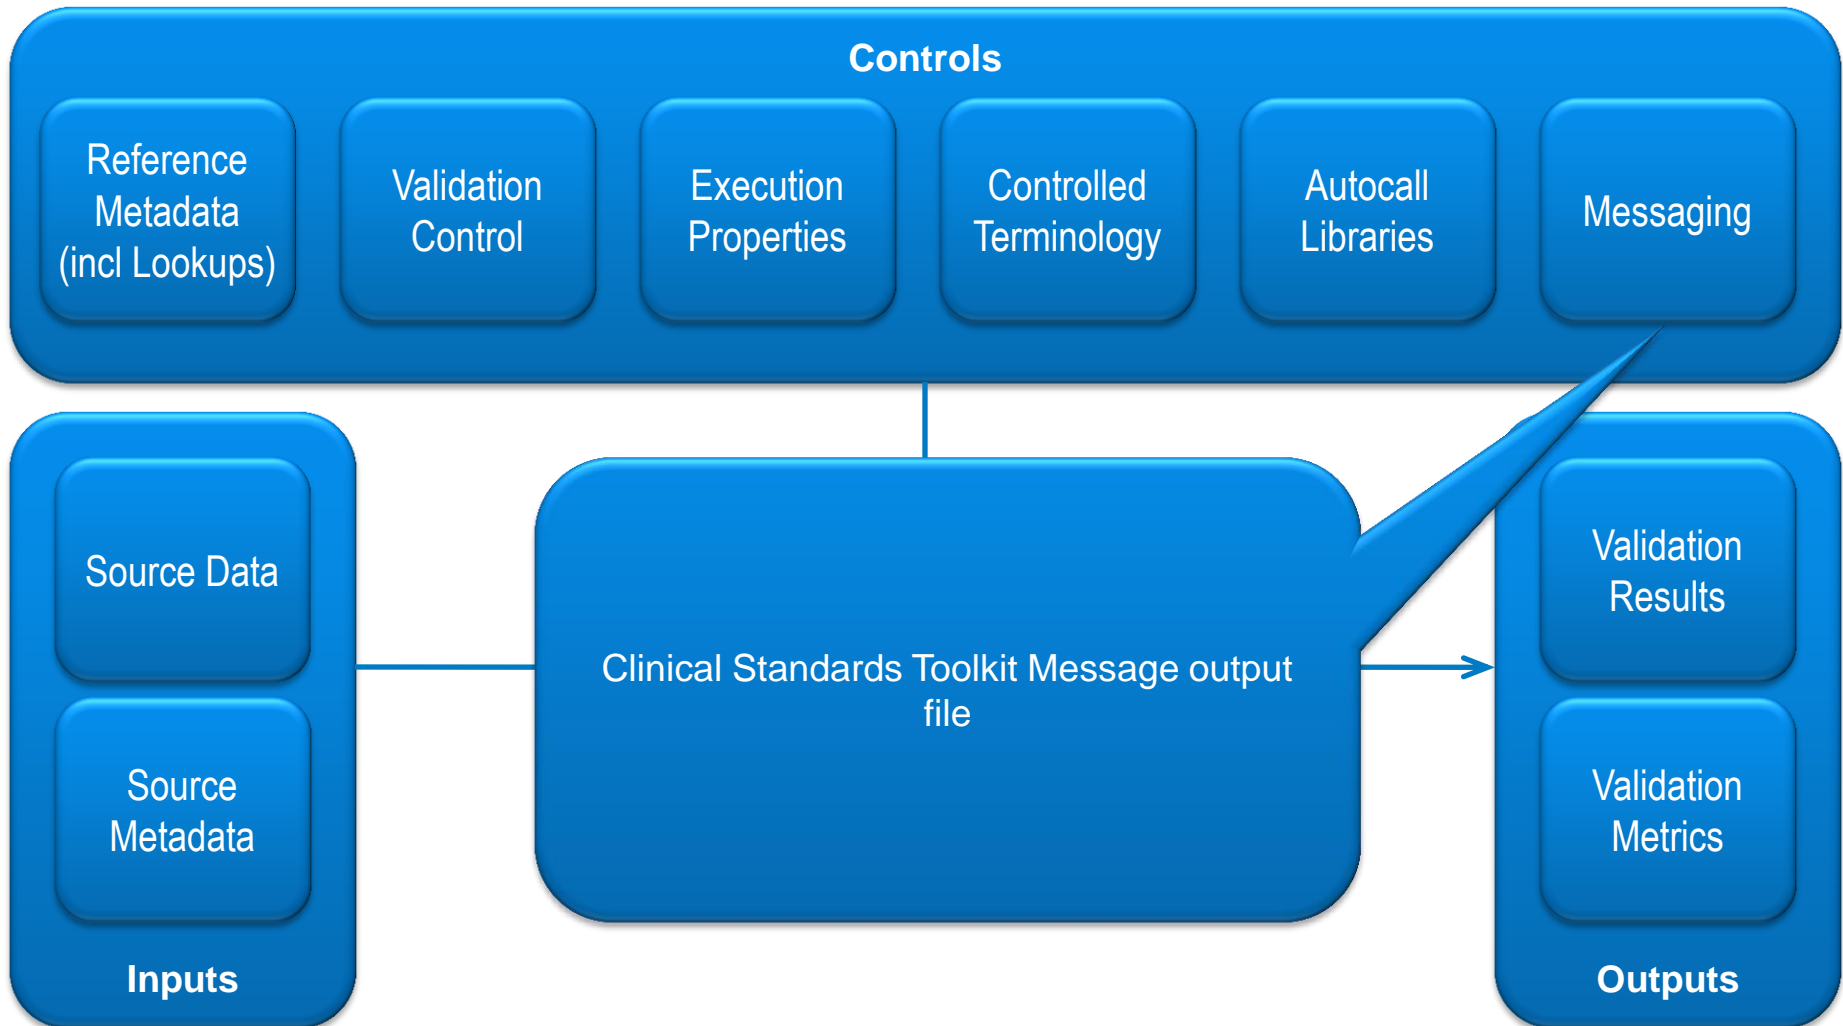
Controls

Reference Metadata (incl Lookups)

Validation Control

Execution Properties

Controlled Terminology

Autocall Libraries

Messaging

Source Data

Source Metadata

Inputs

Clinical Standards Toolkit Message output file

Validation Results

Validation Metrics

Outputs